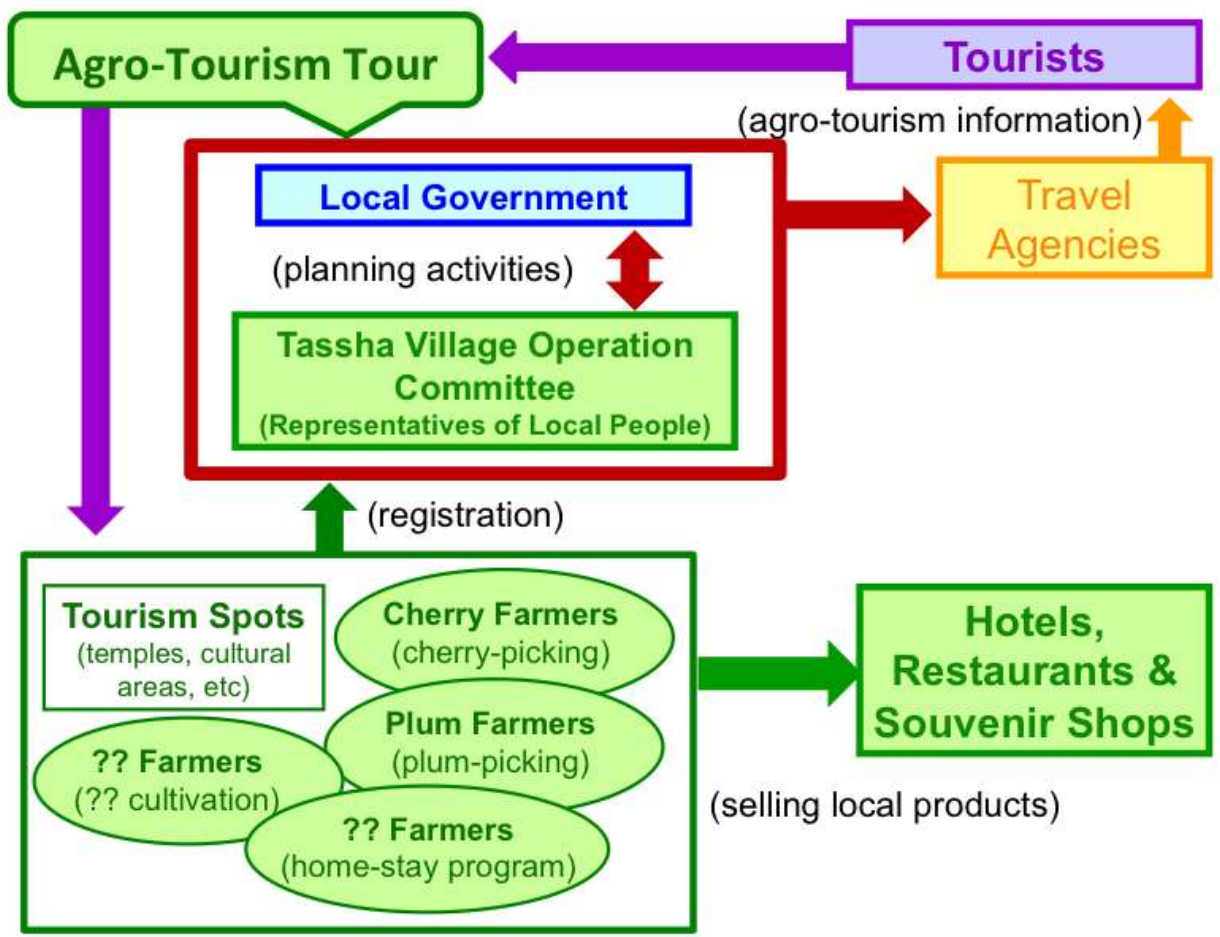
Agro-Tourism Tour

Tourists

(agro-tourism information)

Local Government

(planning activities)

Tassha Village Operation Committee
(Representatives of Local People)

Travel Agencies

(registration)

Tourism Spots
(temples, cultural areas, etc)

Cherry Farmers
(cherry-picking)

Plum Farmers
(plum-picking)

?? Farmers
(?? cultivation)

?? Farmers
(home-stay program)

Hotels, Restaurants & Souvenir Shops

(selling local products)